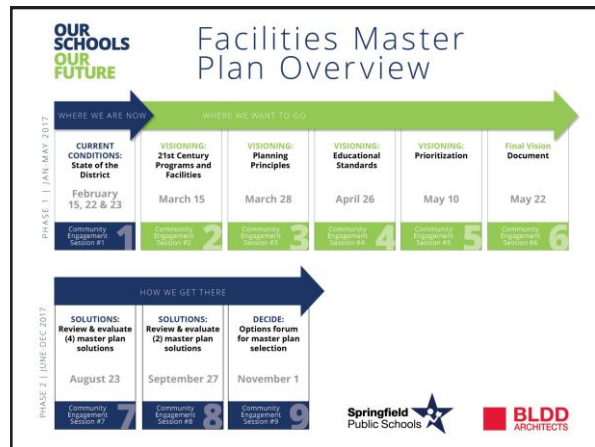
OUR SCHOOLS OUR FUTURE

Facilities Master Plan Overview

PHASE 1 | JAN-MAY 2017

WHERE WE ARE NOW

WHERE WE WANT TO GO

CURRENT CONDITIONS: State of the District
February 15, 22 & 23
Community Engagement Session #1
1

VISIONING: 21st Century Programs and Facilities
March 15
Community Engagement Session #2
2

VISIONING: Planning Principles
March 28
Community Engagement Session #3
3

VISIONING: Educational Standards
April 26
Community Engagement Session #4
4

VISIONING: Prioritization
May 10
Community Engagement Session #5
5

Final Vision Document
May 22
Community Engagement Session #6
6

PHASE 2 | JUNE-DEC 2017

HOW WE GET THERE

SOLUTIONS: Review & evaluate (4) master plan solutions
August 23
Community Engagement Session #7
7

SOLUTIONS: Review & evaluate (2) master plan solutions
September 27
Community Engagement Session #8
8

DECIDE: Options forum for master plan selection
November 1
Community Engagement Session #9
9

Springfield Public Schools

BLDD ARCHITECTS